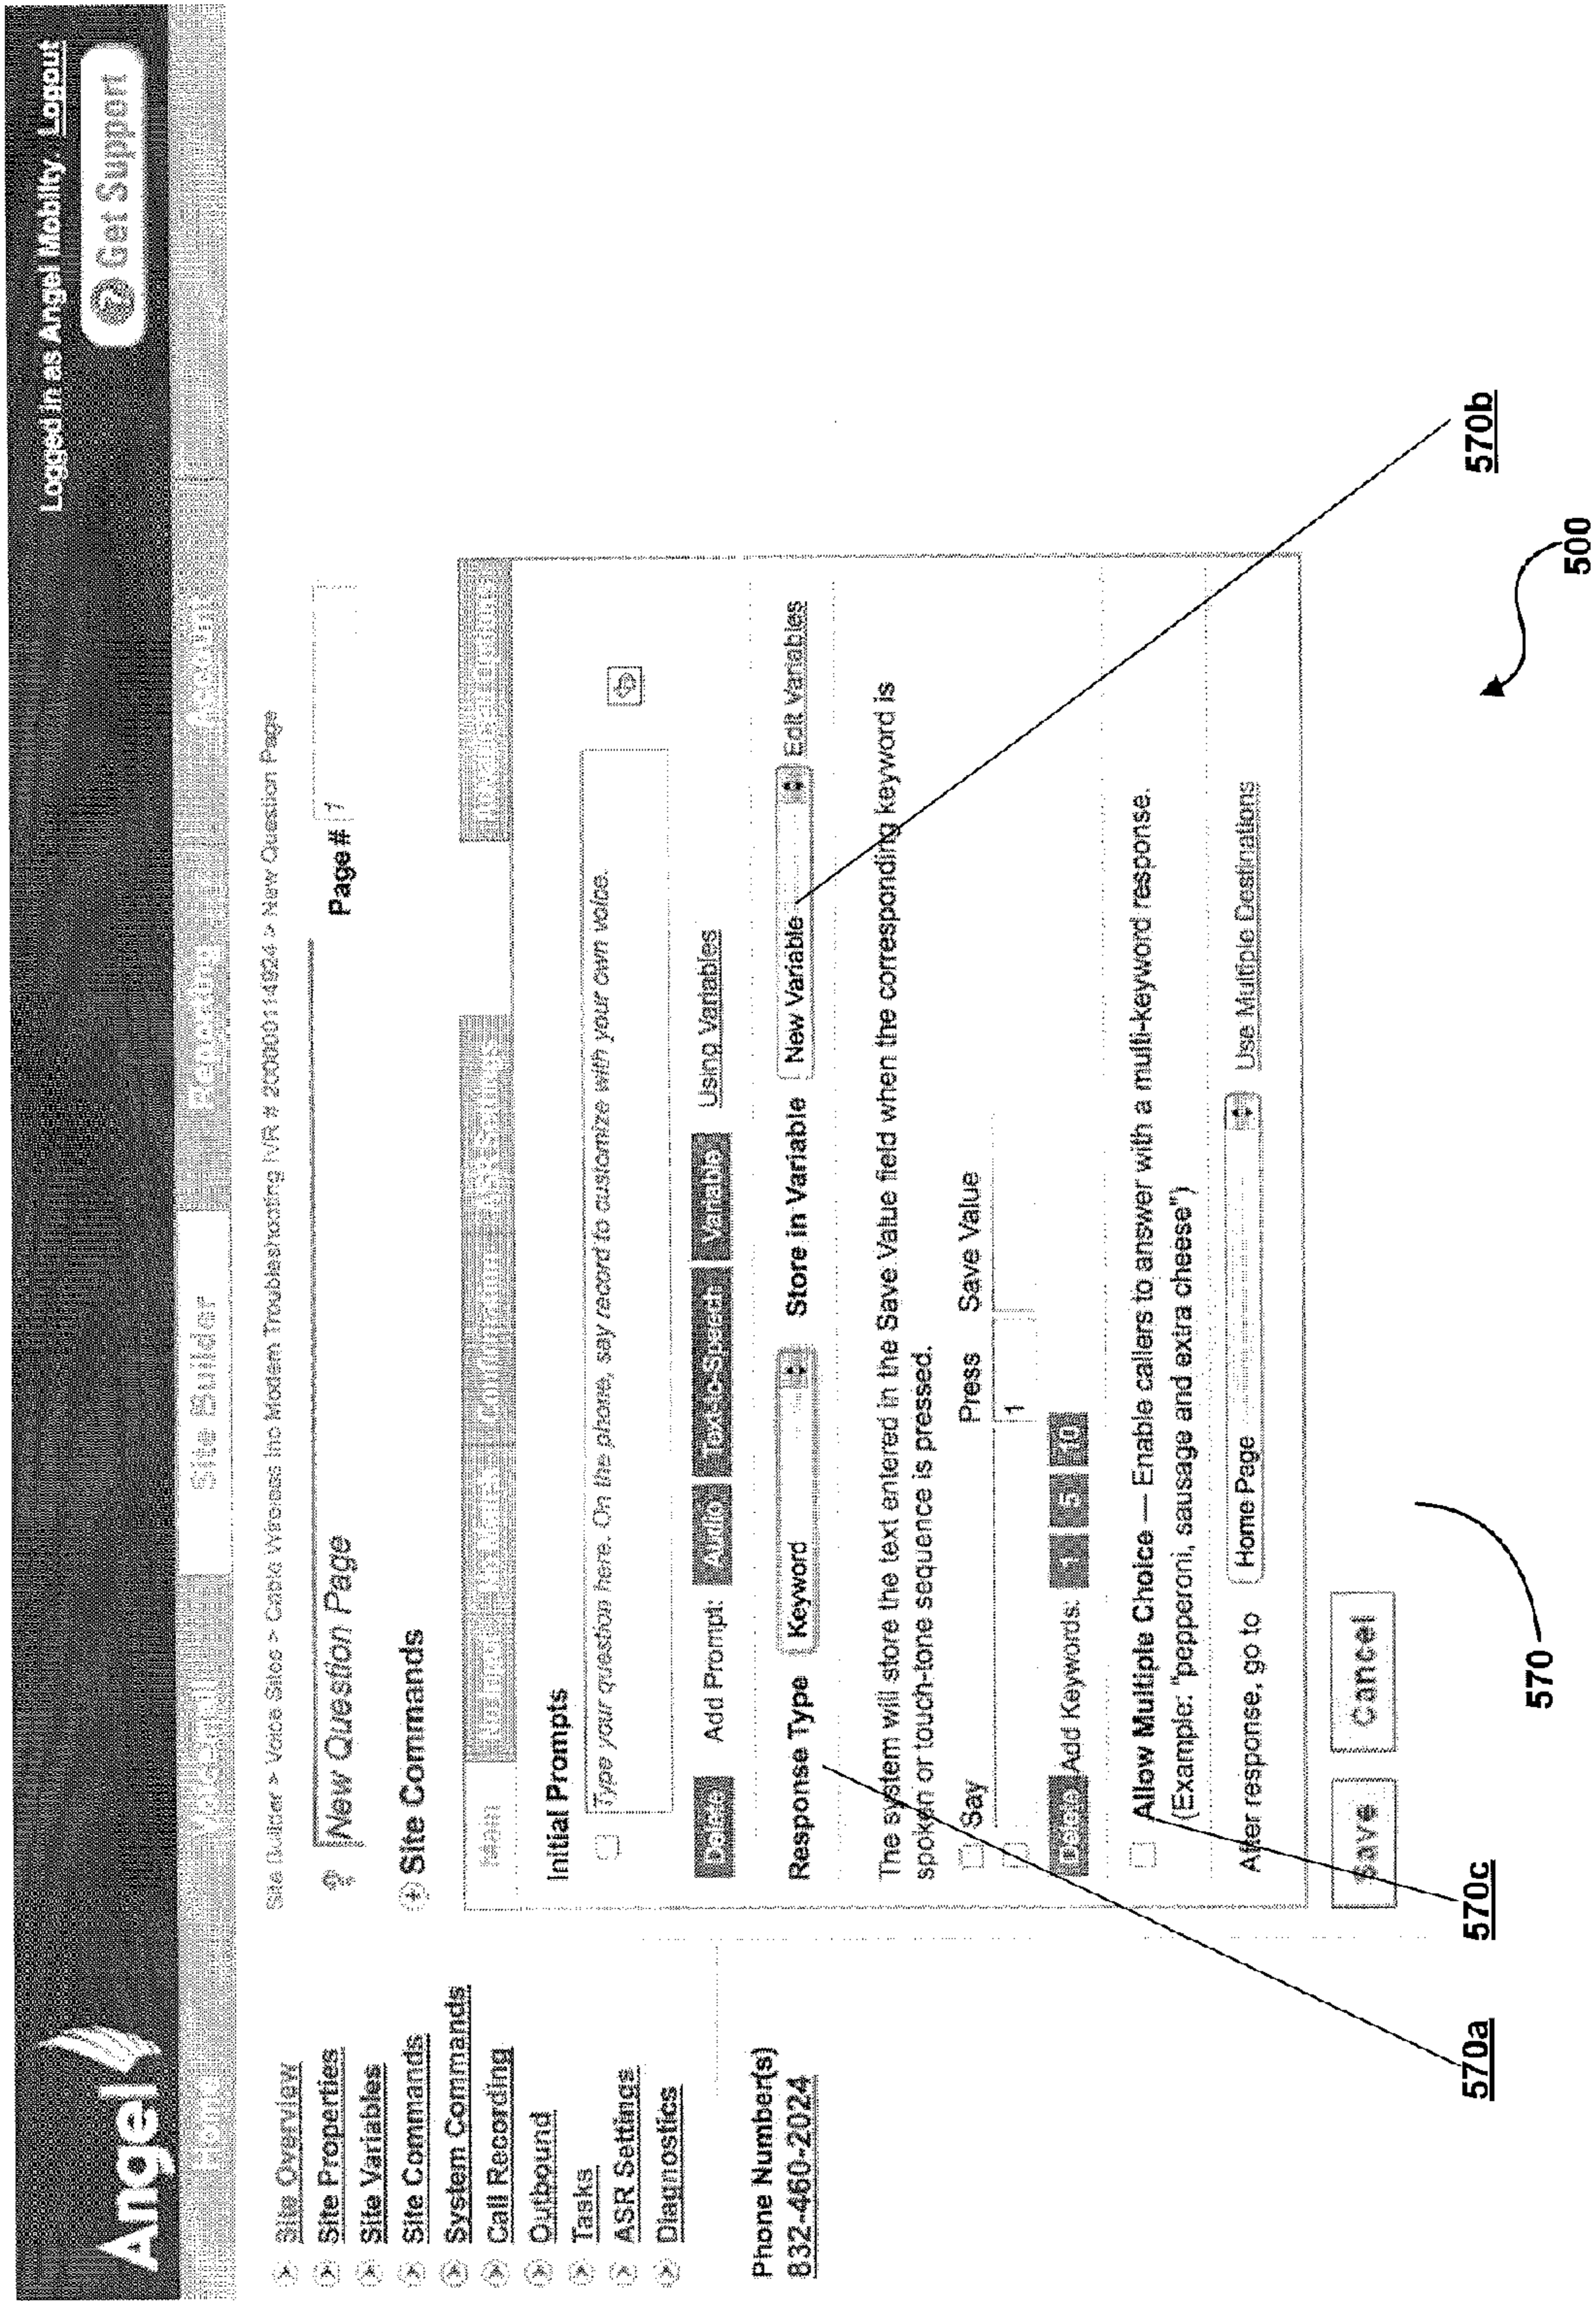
Angel

Logged in as Angel Mobility Logout

Get Support

Home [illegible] Site Builder Reporting Account

Site Overview
Site Properties
Site Variables
Site Commands
System Commands
Call Recording
Outbound
Tasks
ASR Settings
Diagnostics

Phone Number(s)
832-460-2024

Site Builder > Voice Sites > Cable Wireless Inc Modem Troubleshooting IVR # 20080114924 > New Question Page

New Question Page Page # 1

Site Commands

Main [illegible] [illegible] Confirmation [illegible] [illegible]

Initial Prompts

Type your question here. On the phone, say record to customize with your own voice.

Delete Add Prompt: Audio Text-to-Speech Variable Using Variables

Response Type Keyword Store in Variable New Variable Edit Variables

The system will store the text entered in the Save Value field when the corresponding keyword is spoken or touch-tone sequence is pressed.

Say Press Save Value

1

Delete Add Keywords: 1 5 10

Allow Multiple Choice — Enable callers to answer with a multi-keyword response. (Example: "pepperoni, sausage and extra cheese")

After response, go to Home Page Use Multiple Destinations

Save Cancel

570a 570c 570 570b 500